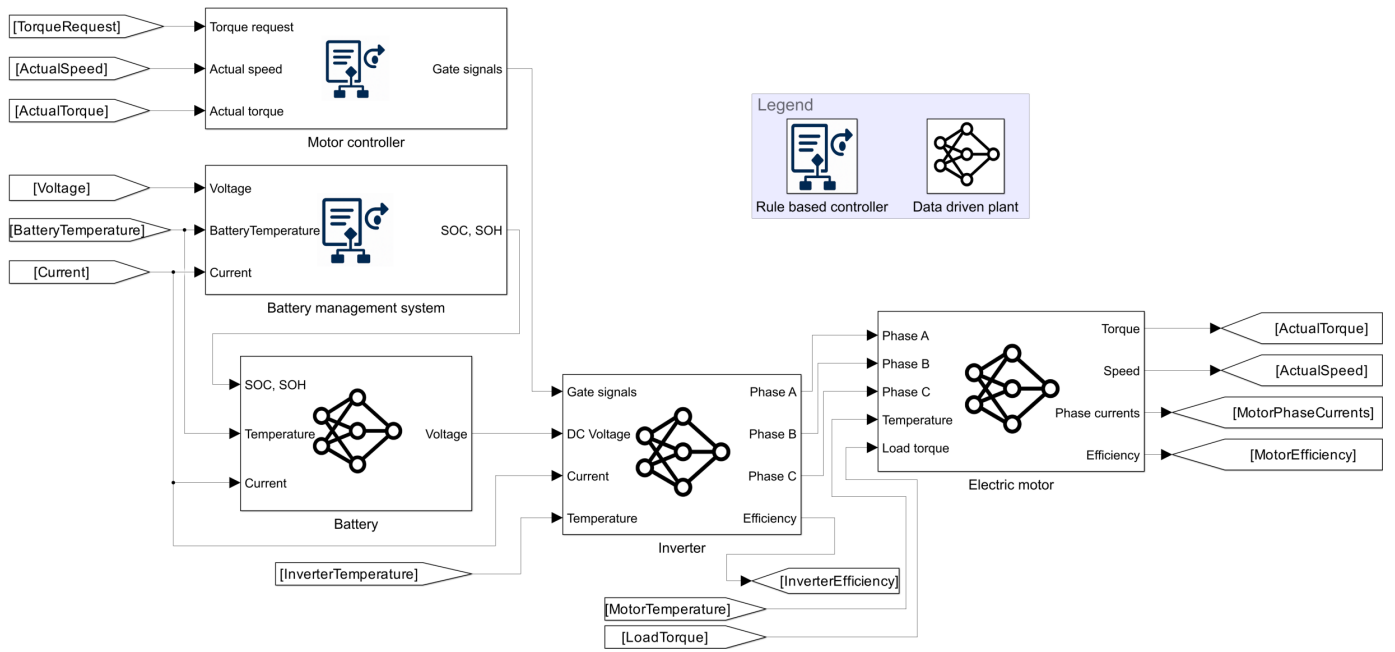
[TorqueRequest]
[ActualSpeed]
[ActualTorque]
Torque request
Actual speed
Actual torque
Gate signals
Motor controller

Legend
Rule based controller
Data driven plant

[Voltage]
[BatteryTemperature]
[Current]
Voltage
BatteryTemperature
Current
SOC, SOH
Battery management system

SOC, SOH
Temperature
Current
Voltage
Battery

Gate signals
DC Voltage
Current
Temperature
Phase A
Phase B
Phase C
Efficiency
Inverter

[InverterTemperature]
[InverterEfficiency]
[MotorTemperature]
[LoadTorque]

Phase A
Phase B
Phase C
Temperature
Load torque
Torque
Speed
Phase currents
Efficiency
Electric motor

[ActualTorque]
[ActualSpeed]
[MotorPhaseCurrents]
[MotorEfficiency]